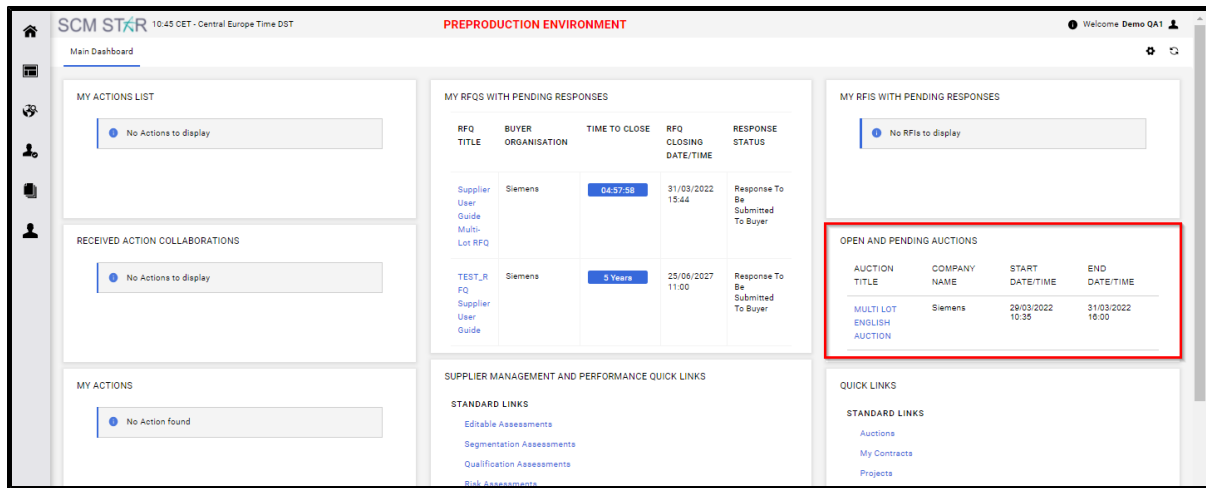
SCM STAR 10:45 CET - Central Europe Time DST

PREPRODUCTION ENVIRONMENT

Welcome Demo QA1

Main Dashboard

MY ACTIONS LIST

No Actions to display

RECEIVED ACTION COLLABORATIONS

No Actions to display

MY ACTIONS

No Action found

MY RFQS WITH PENDING RESPONSES

| RFQ TITLE | BUYER ORGANISATION | TIME TO CLOSE | RFQ CLOSING DATE/TIME | RESPONSE STATUS |
|---|---|---|---|---|
| Supplier User Guide Multi-Lot RFQ | Siemens | 04:57:58 | 31/03/2022 15:44 | Response To Be Submitted To Buyer |
| TEST_RFQ Supplier User Guide | Siemens | 5 Years | 25/06/2027 11:00 | Response To Be Submitted To Buyer |

SUPPLIER MANAGEMENT AND PERFORMANCE QUICK LINKS

STANDARD LINKS

Editable Assessments

Segmentation Assessments

Qualification Assessments

Risk Assessments

MY RFIS WITH PENDING RESPONSES

No RFIs to display

OPEN AND PENDING AUCTIONS

| AUCTION TITLE | COMPANY NAME | START DATE/TIME | END DATE/TIME |
|---|---|---|---|
| MULTI LOT ENGLISH AUCTION | Siemens | 29/03/2022 10:35 | 31/03/2022 16:00 |

QUICK LINKS

STANDARD LINKS

Auctions

My Contracts

Projects